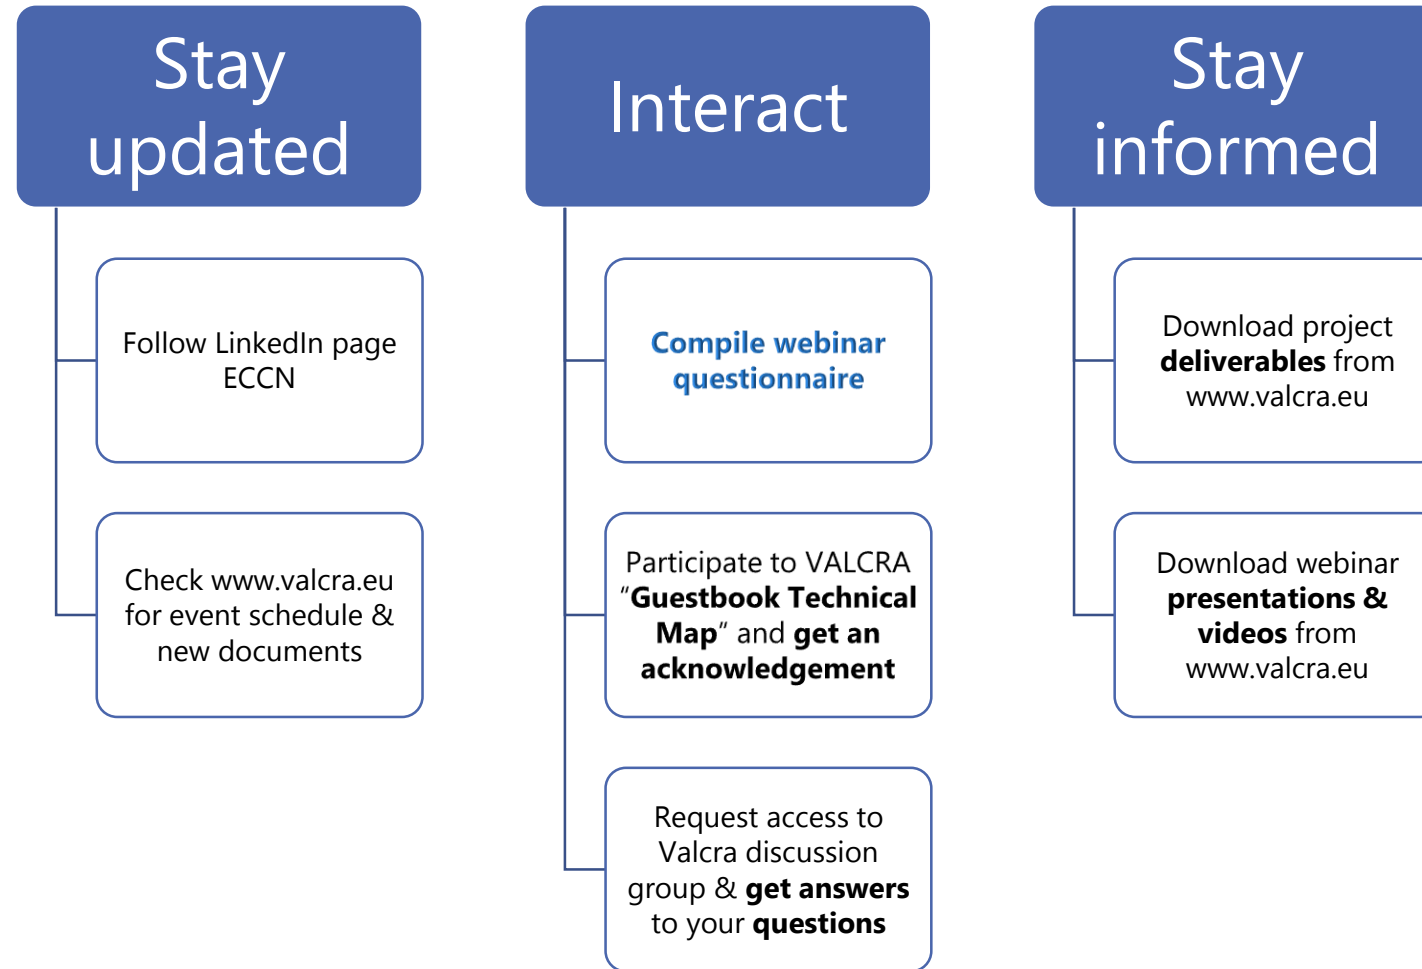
Stay updated

Follow LinkedIn page ECCN

Check www.valcra.eu for event schedule & new documents

Interact

Compile webinar questionnaire

Participate to VALCRA "Guestbook Technical Map" and get an acknowledgement

Request access to Valcra discussion group & get answers to your questions

Stay informed

Download project deliverables from www.valcra.eu

Download webinar presentations & videos from www.valcra.eu